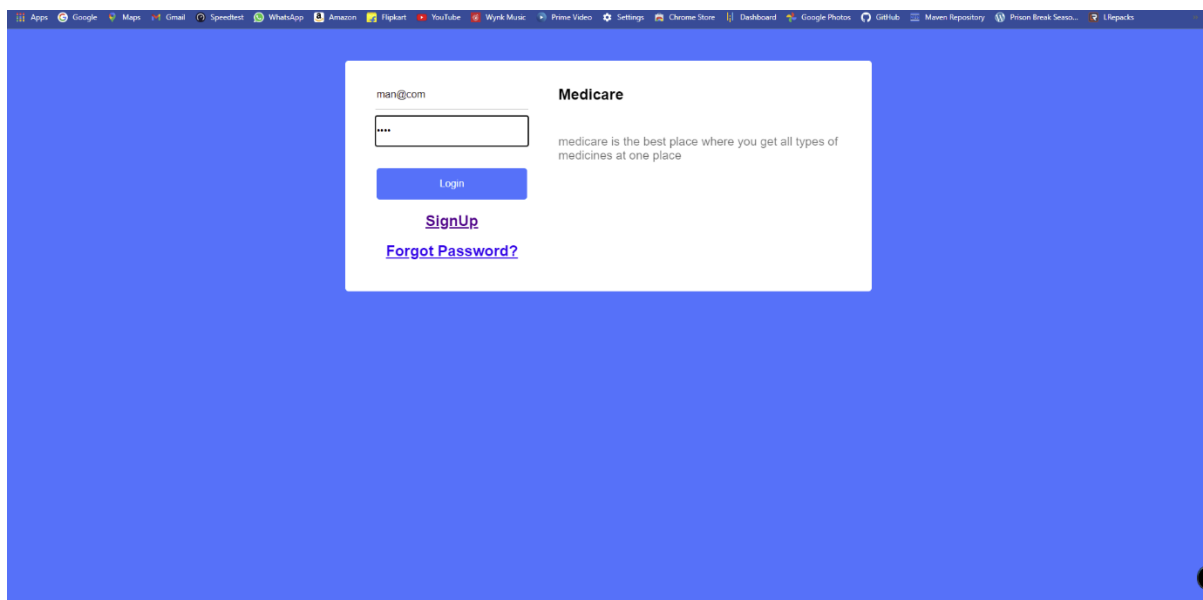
Apps Google Maps Gmail Speedtest WhatsApp Amazon Flipkart YouTube Wynk Music Prime Video Settings Chrome Store Dashboard Google Photos GitHub Maven Repository Prison Break Seaso... Lfepacks

man@com

••••

Login

SignUp

Forgot Password?

Medicare

medicare is the best place where you get all types of medicines at one place